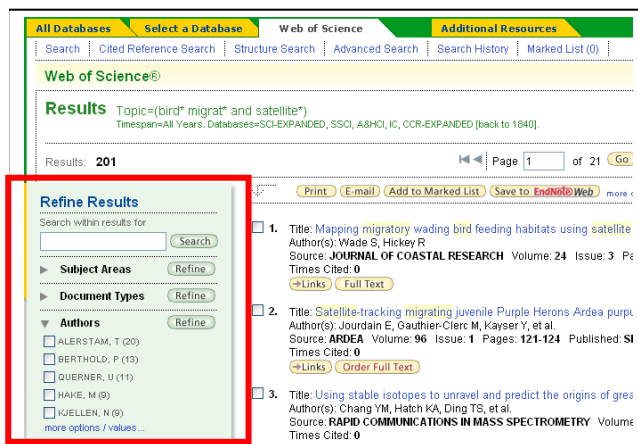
All Databases | Select a Database | Web of Science | Additional Resources

Search | Cited Reference Search | Structure Search | Advanced Search | Search History | Marked List (0)

Web of Science®

Results Topic=(bird* migrat* and satellite*)
Timespan=All Years. Databases=SCI-EXPANDED, SSCI, A&HCI, IC, CCR-EXPANDED [back to 1840].

Results: 201

Page 1 of 21 Go

Refine Results

Search within results for

Search

Subject Areas Refine

Document Types Refine

Authors Refine

ALERSTAM, T (20)
BERTHOLD, P (13)
QUERNER, U (11)
HAKE, M (9)
KJELLEN, N (9)
more options / values...

Print E-mail Add to Marked List Save to EndNote Web more o

1. Title: Mapping migratory wading bird feeding habitats using satellite
Author(s): Wade S, Hickey R
Source: JOURNAL OF COASTAL RESEARCH Volume: 24 Issue: 3 Pa
Times Cited: 0
Links Full Text

2. Title: Satellite-tracking migrating juvenile Purple Herons Ardea purpu
Author(s): Jourdain E, Gauthier-Clerc M, Kayser Y, et al.
Source: ARDEA Volume: 96 Issue: 1 Pages: 121-124 Published: SI
Times Cited: 0
Links Order Full Text

3. Title: Using stable isotopes to unravel and predict the origins of grea
Author(s): Chang YM, Hatch KA, Ding TS, et al.
Source: RAPID COMMUNICATIONS IN MASS SPECTROMETRY Volume
Times Cited: 0